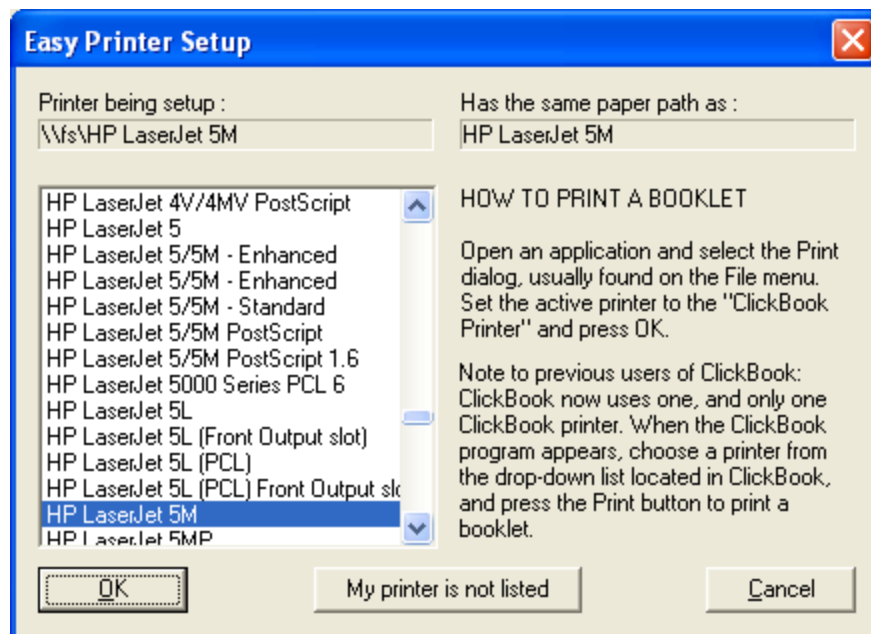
Easy Printer Setup

Printer being setup :
\\fs\HP LaserJet 5M

Has the same paper path as :
HP LaserJet 5M

HP LaserJet 4V/4MV PostScript
HP LaserJet 5
HP LaserJet 5/5M - Enhanced
HP LaserJet 5/5M - Enhanced
HP LaserJet 5/5M - Standard
HP LaserJet 5/5M PostScript
HP LaserJet 5/5M PostScript 1.6
HP LaserJet 5000 Series PCL 6
HP LaserJet 5L
HP LaserJet 5L (Front Output slot)
HP LaserJet 5L (PCL)
HP LaserJet 5L (PCL) Front Output sl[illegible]
HP LaserJet 5M
HP LaserJet 5MP

HOW TO PRINT A BOOKLET

Open an application and select the Print dialog, usually found on the File menu. Set the active printer to the "ClickBook Printer" and press OK.

Note to previous users of ClickBook: ClickBook now uses one, and only one ClickBook printer. When the ClickBook program appears, choose a printer from the drop-down list located in ClickBook, and press the Print button to print a booklet.

OK

My printer is not listed

Cancel